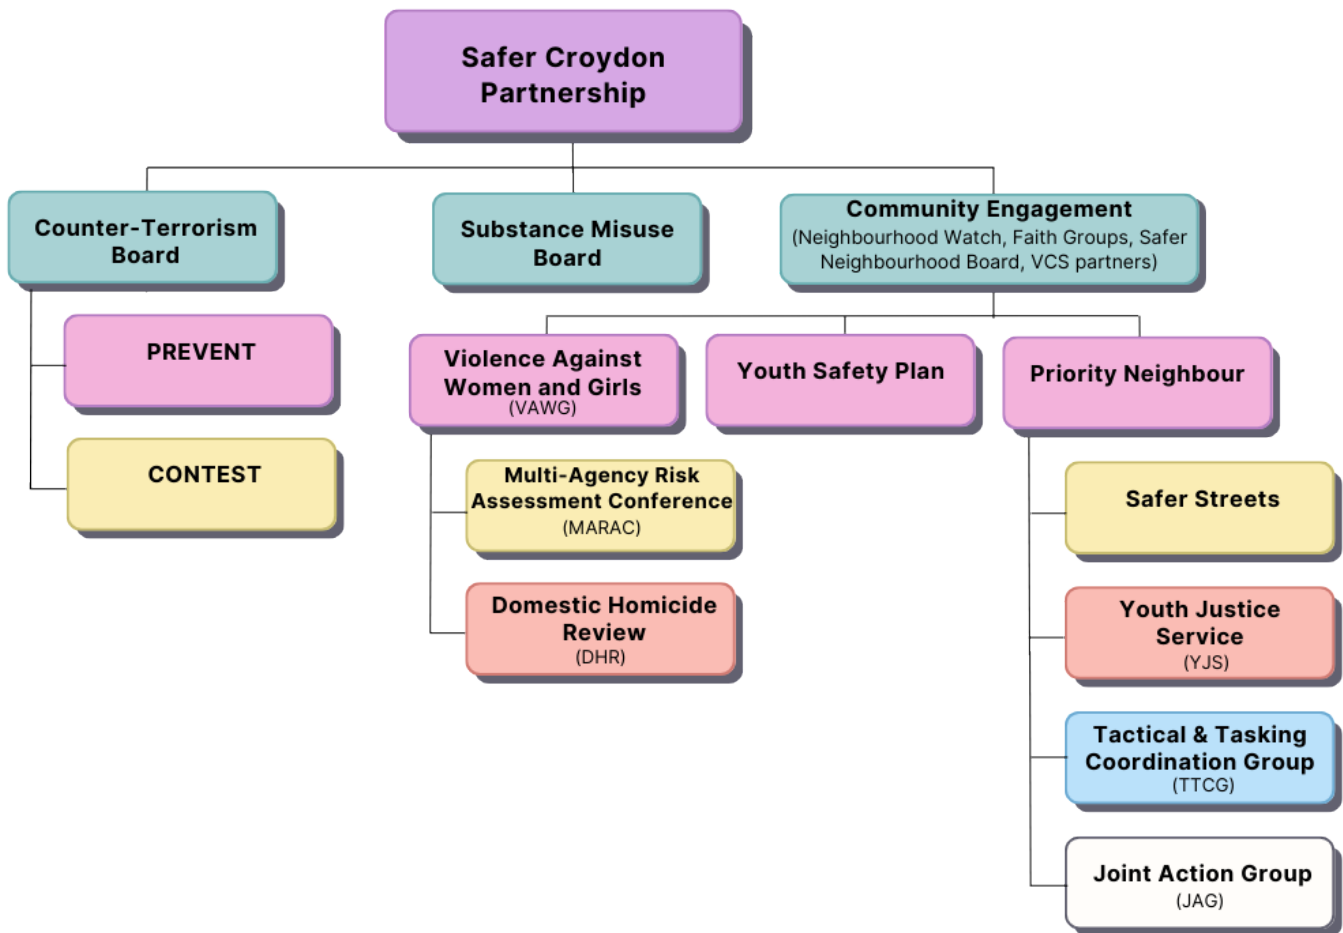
Safer Croydon Partnership

Counter-Terrorism Board

Substance Misuse Board

Community Engagement
(Neighbourhood Watch, Faith Groups, Safer Neighbourhood Board, VCS partners)

PREVENT

CONTEST

Violence Against Women and Girls
(VAWG)

Youth Safety Plan

Priority Neighbour

Multi-Agency Risk Assessment Conference
(MARAC)

Domestic Homicide Review
(DHR)

Safer Streets

Youth Justice Service
(YJS)

Tactical & Tasking Coordination Group
(TTCG)

Joint Action Group
(JAG)